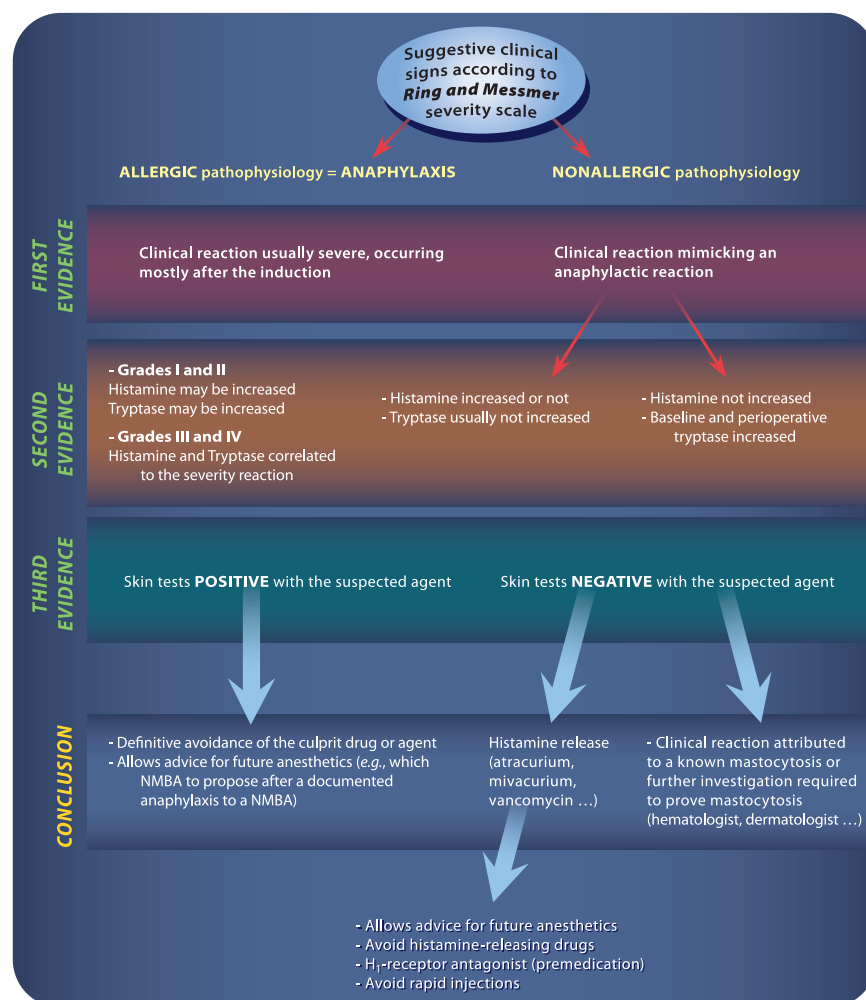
Suggestive clinical signs according to Ring and Messmer severity scale

ALLERGIC pathophysiology = ANAPHYLAXIS

NONALLERGIC pathophysiology

FIRST EVIDENCE

Clinical reaction usually severe, occurring mostly after the induction

Clinical reaction mimicking an anaphylactic reaction

SECOND EVIDENCE

- Grades I and II
Histamine may be increased
Tryptase may be increased
- Grades III and IV
Histamine and Tryptase correlated to the severity reaction

- Histamine increased or not
- Tryptase usually not increased

- Histamine not increased
- Baseline and perioperative tryptase increased

THIRD EVIDENCE

Skin tests POSITIVE with the suspected agent

Skin tests NEGATIVE with the suspected agent

CONCLUSION

- Definitive avoidance of the culprit drug or agent
- Allows advice for future anesthetics (e.g., which NMBA to propose after a documented anaphylaxis to a NMBA)

Histamine release (atracurium, mivacurium, vancomycin …)

- Clinical reaction attributed to a known mastocytosis or further investigation required to prove mastocytosis (hematologist, dermatologist …)

- Allows advice for future anesthetics
- Avoid histamine-releasing drugs
- $H_1$-receptor antagonist (premedication)
- Avoid rapid injections